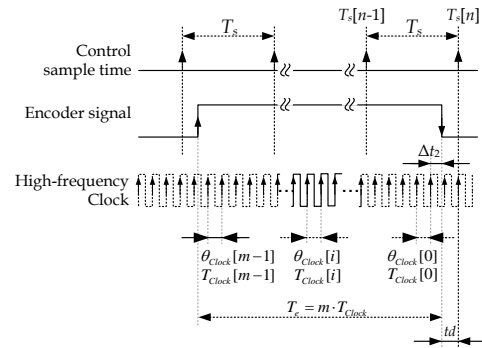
$T_s$

$T_s[n\text{-}1]$

$T_s$

$T_s[n]$

Control sample time

Encoder signal

$\Delta t_2$

High-frequency Clock

$\theta_{Clock}[m-1]$
$T_{Clock}[m-1]$

$\theta_{Clock}[i]$
$T_{Clock}[i]$

$\theta_{Clock}[0]$
$T_{Clock}[0]$

$T_e = m \cdot T_{Clock}$

$td$